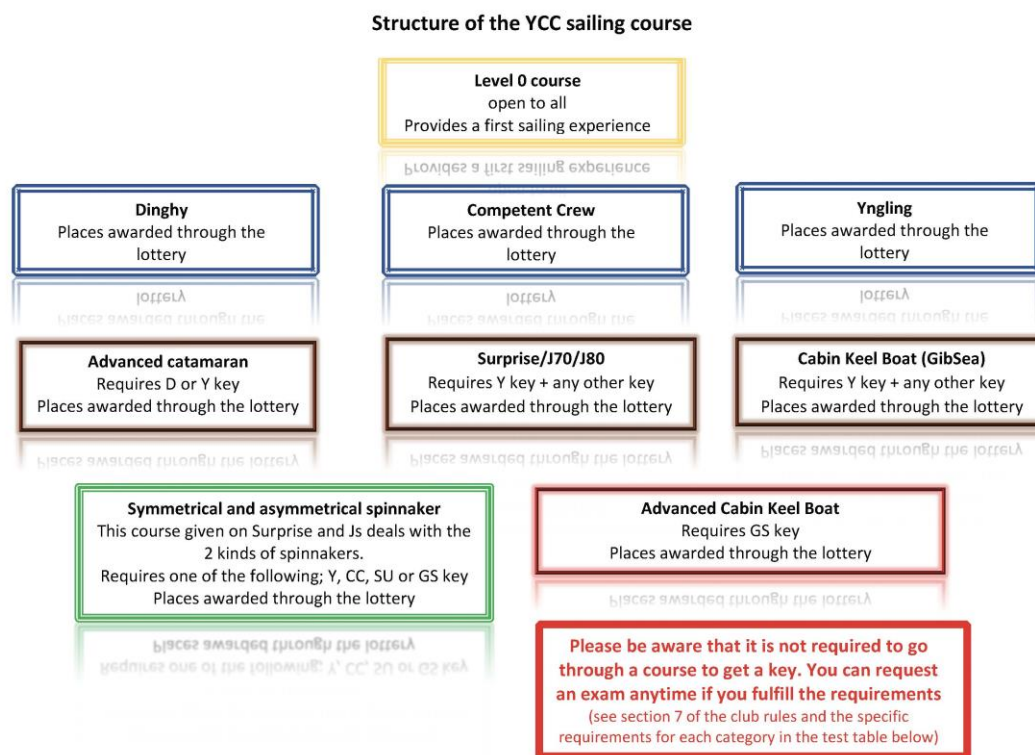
Structure of the YCC sailing course

Level 0 course
open to all
Provides a first sailing experience

Dinghy
Places awarded through the lottery

Competent Crew
Places awarded through the lottery

Yngling
Places awarded through the lottery

Advanced catamaran
Requires D or Y key
Places awarded through the lottery

Surprise/J70/J80
Requires Y key + any other key
Places awarded through the lottery

Cabin Keel Boat (GibSea)
Requires Y key + any other key
Places awarded through the lottery

Symmetrical and asymmetrical spinnaker
This course given on Surprise and Js deals with the 2 kinds of spinnakers.
Requires one of the following; Y, CC, SU or GS key
Places awarded through the lottery

Advanced Cabin Keel Boat
Requires GS key
Places awarded through the lottery

Please be aware that it is not required to go through a course to get a key. You can request an exam anytime if you fulfill the requirements
(see section 7 of the club rules and the specific requirements for each category in the test table below)